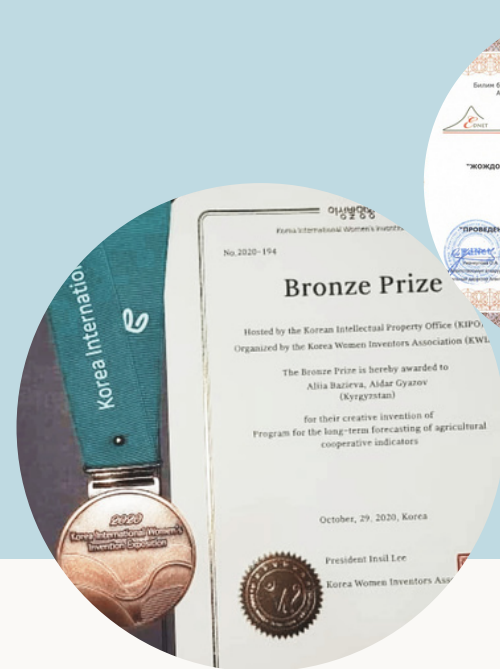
Korea Internatio

2020
Korea International Women's Invention Exposition

2020
Korea International Women's Inventors

No.2020-194

Bronze Prize

Hosted by the Korean Intellectual Property Office (KIPO)
Organized by the Korea Women Inventors Association (KWI

The Bronze Prize is hereby awarded to
Aliia Bazieva, Aidar Gyazov
(Kyrgyzstan)

for their creative invention of
Program for the long-term forecasting of agricultural cooperative indicators

October, 29, 2020, Korea

President Insil Lee
Korea Women Inventors Ass

Билим б
А

"ЖОЖДО

"ПРОВЕДЕ